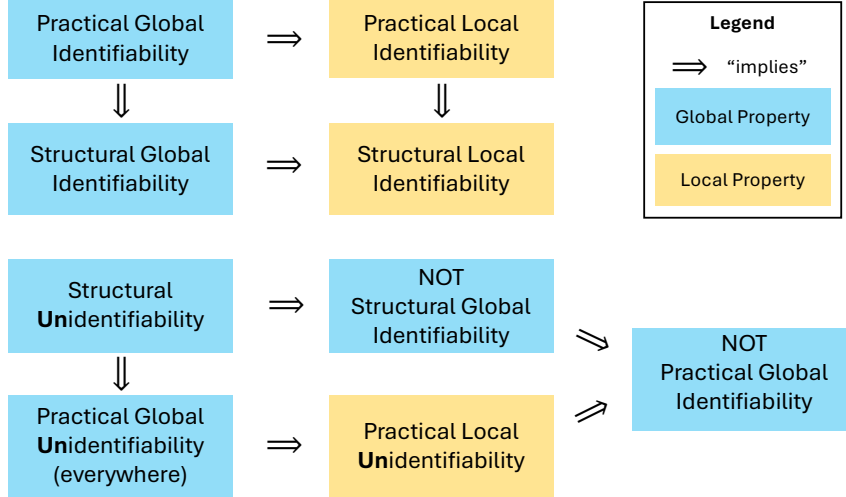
Practical Global Identifiability $\Longrightarrow$ Practical Local Identifiability

$\Downarrow$ $\Downarrow$

Structural Global Identifiability $\Longrightarrow$ Structural Local Identifiability

Legend

$\Longrightarrow$ “implies”

Global Property

Local Property

Structural **Un**identifiability $\Longrightarrow$ NOT Structural Global Identifiability

$\Downarrow$

Practical Global **Un**identifiability (everywhere) $\Longrightarrow$ Practical Local **Un**identifiability

NOT Practical Global Identifiability